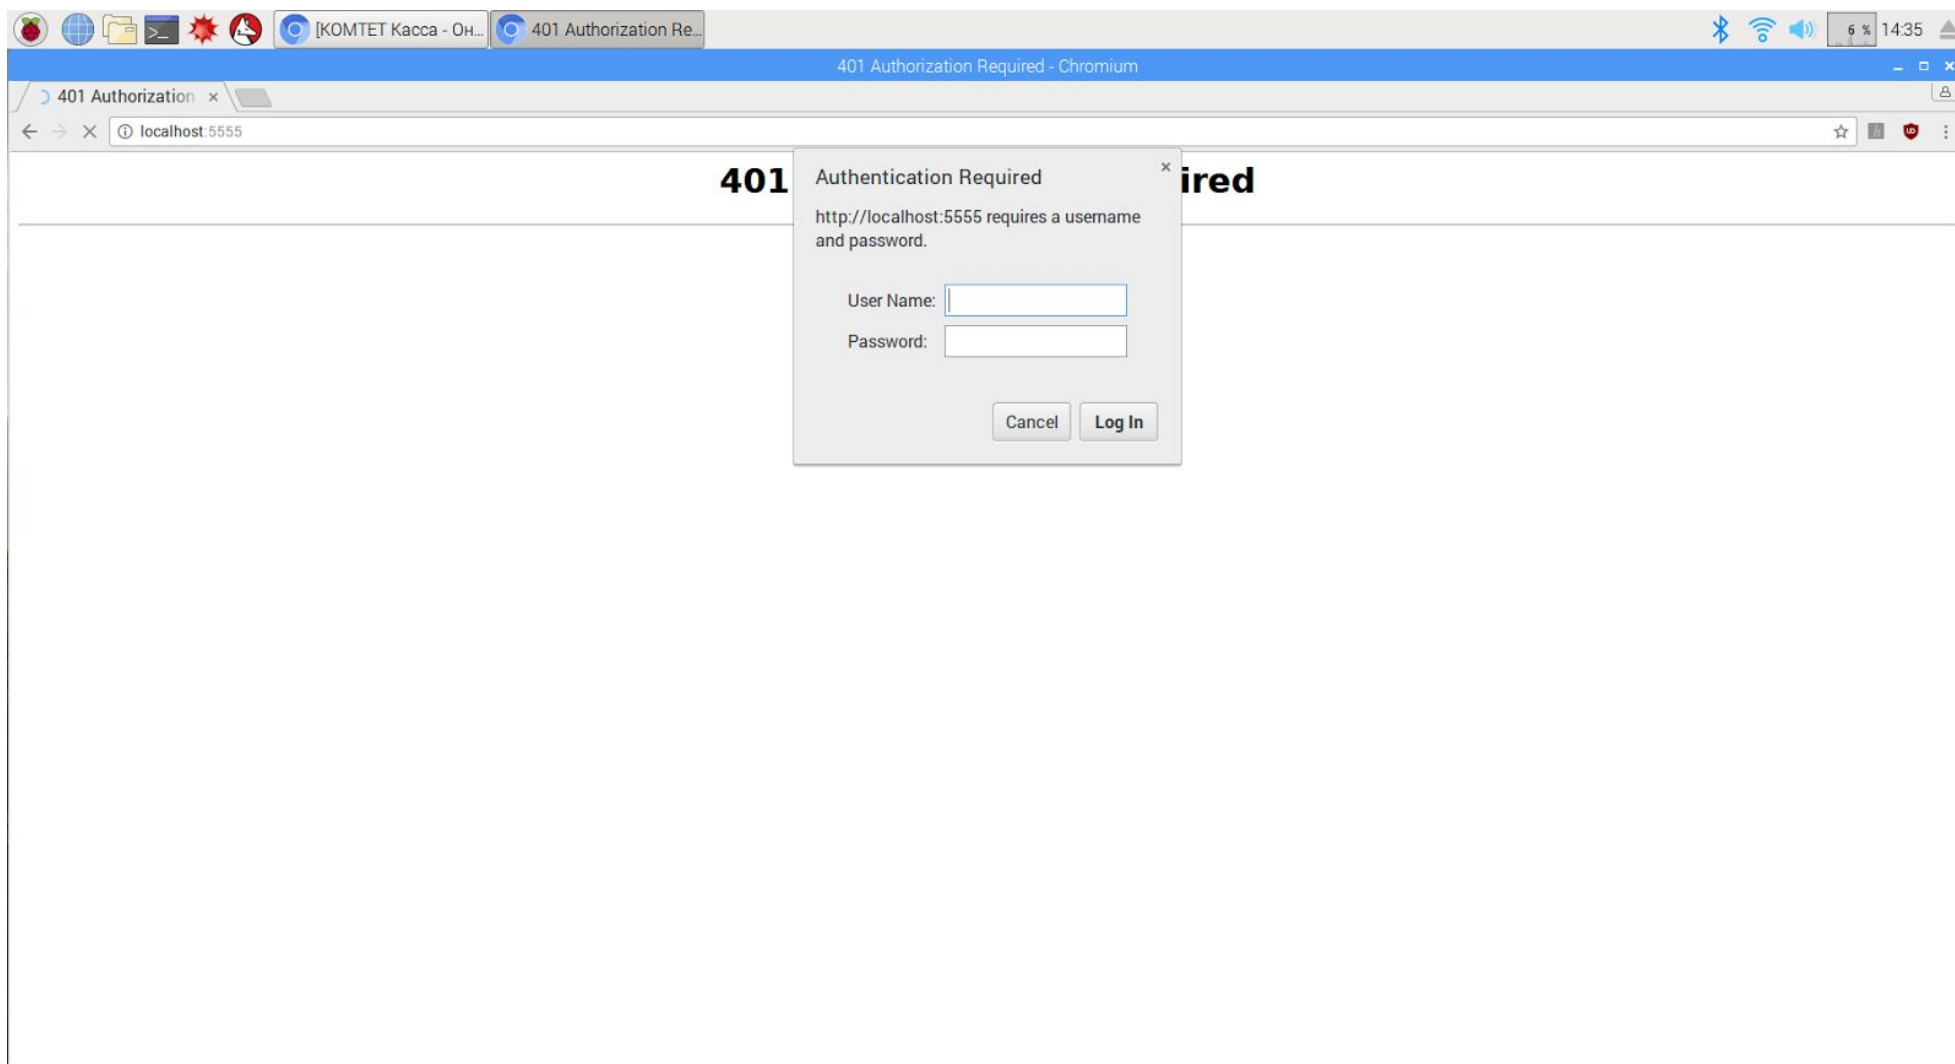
[KOMTET Касса - Он...
401 Authorization Re...
6 % 14:35

401 Authorization Required - Chromium

401 Authorization ×

localhost:5555

401 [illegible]ired

Authentication Required ×

http://localhost:5555 requires a username and password.

User Name:
Password:

Cancel
Log In